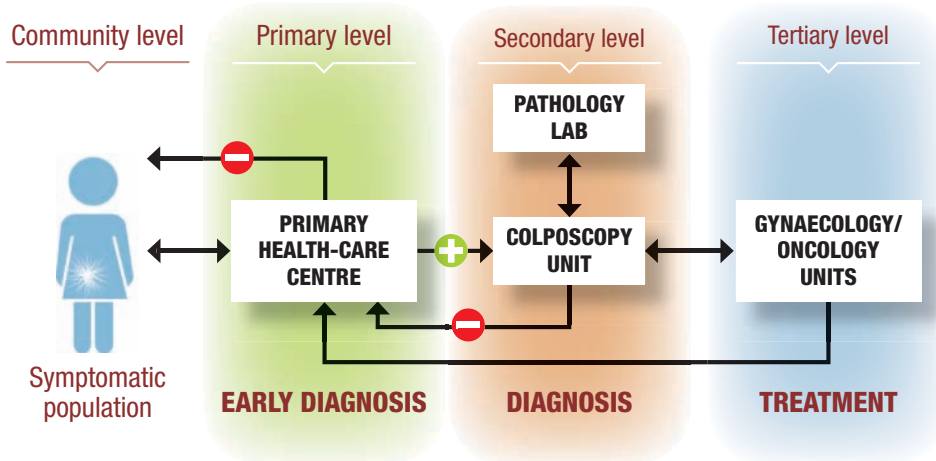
Community level

Primary level

Secondary level

Tertiary level

PATHOLOGY LAB

PRIMARY HEALTH-CARE CENTRE

COLPOSCOPY UNIT

GYNAECOLOGY/ ONCOLOGY UNITS

Symptomatic population

EARLY DIAGNOSIS

DIAGNOSIS

TREATMENT